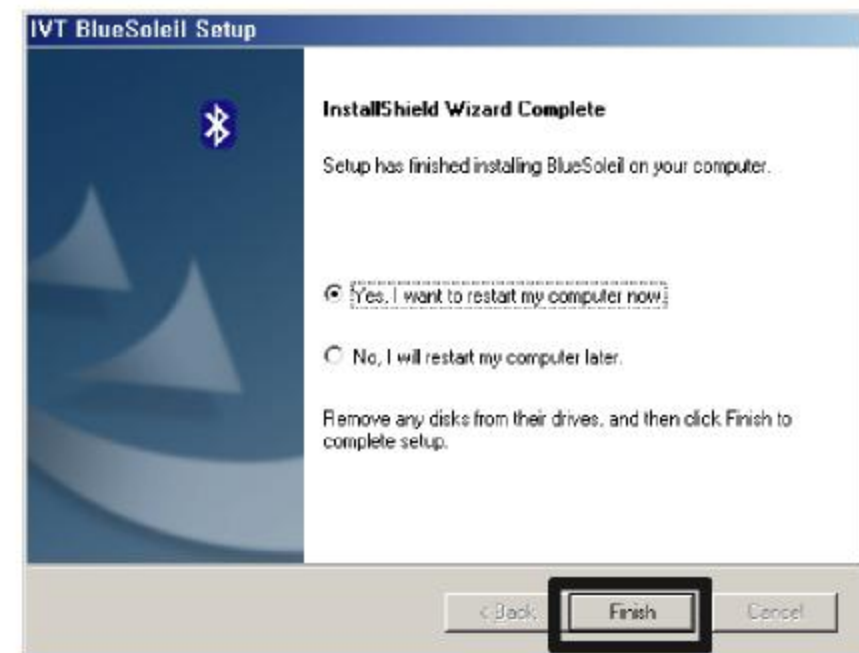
IVT BlueSoleil Setup

InstallShield Wizard Complete

Setup has finished installing BlueSoleil on your computer.

Yes, I want to restart my computer now.

No, I will restart my computer later.

Remove any disks from their drives, and then click Finish to complete setup.

< Back

Finish

Cancel